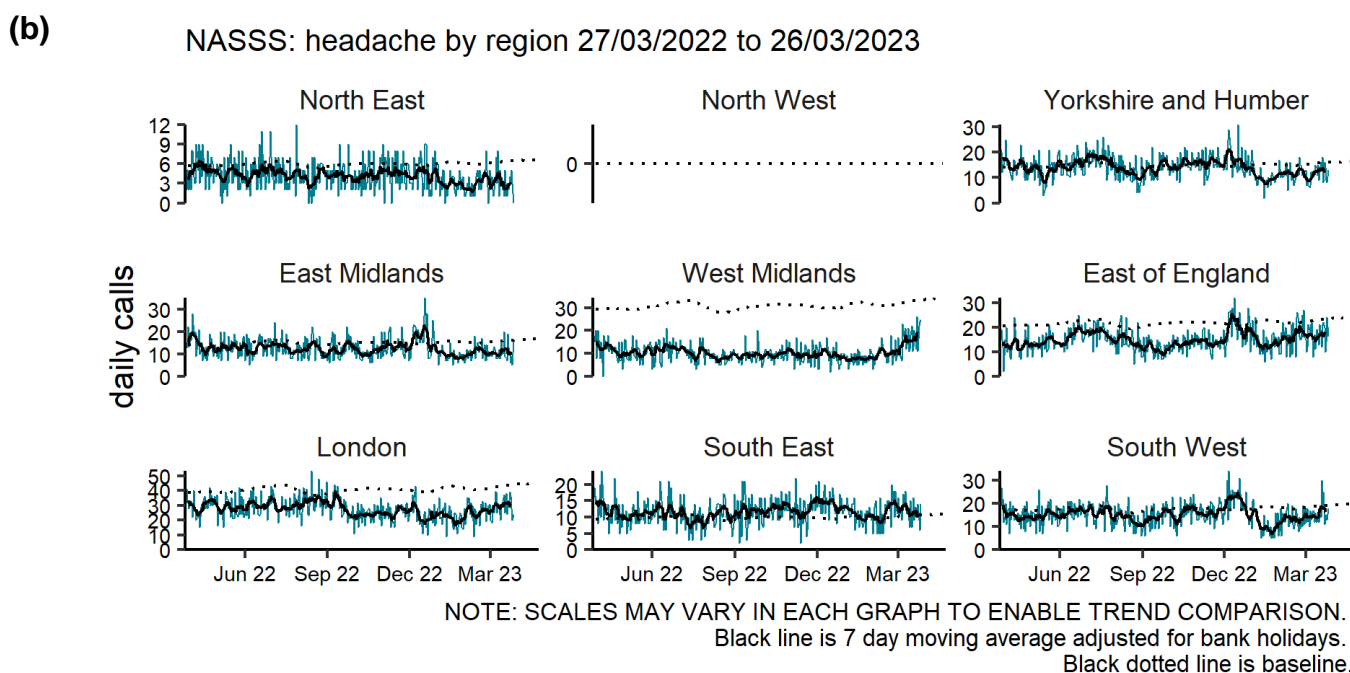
(b)

NASSS: headache by region 27/03/2022 to 26/03/2023

North East
12
9
6
3
0

North West
0

Yorkshire and Humber
30
20
10
0

daily calls

East Midlands
30
20
10
0

West Midlands
30
20
10
0

East of England
30
20
10
0

London
50
40
30
20
10
0
Jun 22 Sep 22 Dec 22 Mar 23

South East
20
15
10
5
0
Jun 22 Sep 22 Dec 22 Mar 23

South West
30
20
10
0
Jun 22 Sep 22 Dec 22 Mar 23

NOTE: SCALES MAY VARY IN EACH GRAPH TO ENABLE TREND COMPARISON.
Black line is 7 day moving average adjusted for bank holidays.
Black dotted line is baseline.